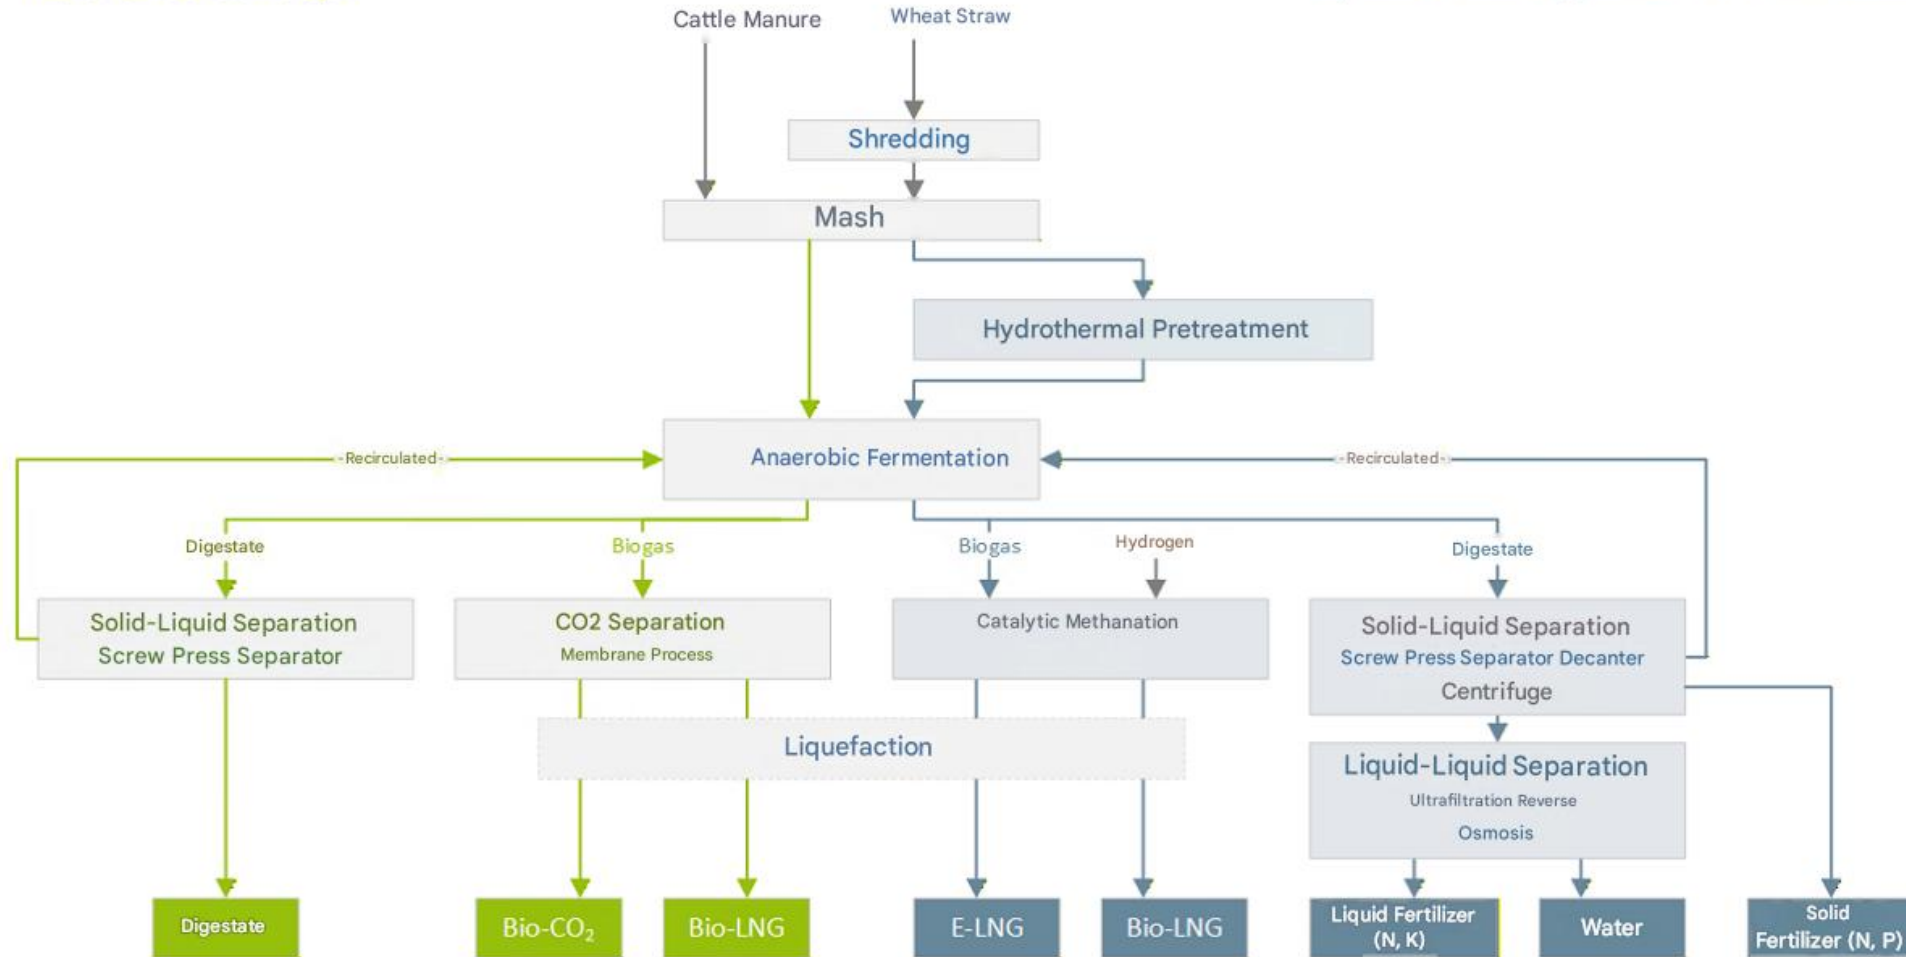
Cattle Manure

Wheat Straw

Shredding

Mash

Hydrothermal Pretreatment

Recirculated

Anaerobic Fermentation

Recirculated

Digestate

Biogas

Biogas

Hydrogen

Digestate

Solid-Liquid Separation
Screw Press Separator

CO2 Separation
Membrane Process

Catalytic Methanation

Solid-Liquid Separation
Screw Press Separator Decanter
Centrifuge

Liquefaction

Liquid-Liquid Separation
Ultrafiltration Reverse
Osmosis

Digestate

Bio-$CO_2$

Bio-LNG

E-LNG

Bio-LNG

Liquid Fertilizer (N, K)

Water

Solid Fertilizer (N, P)